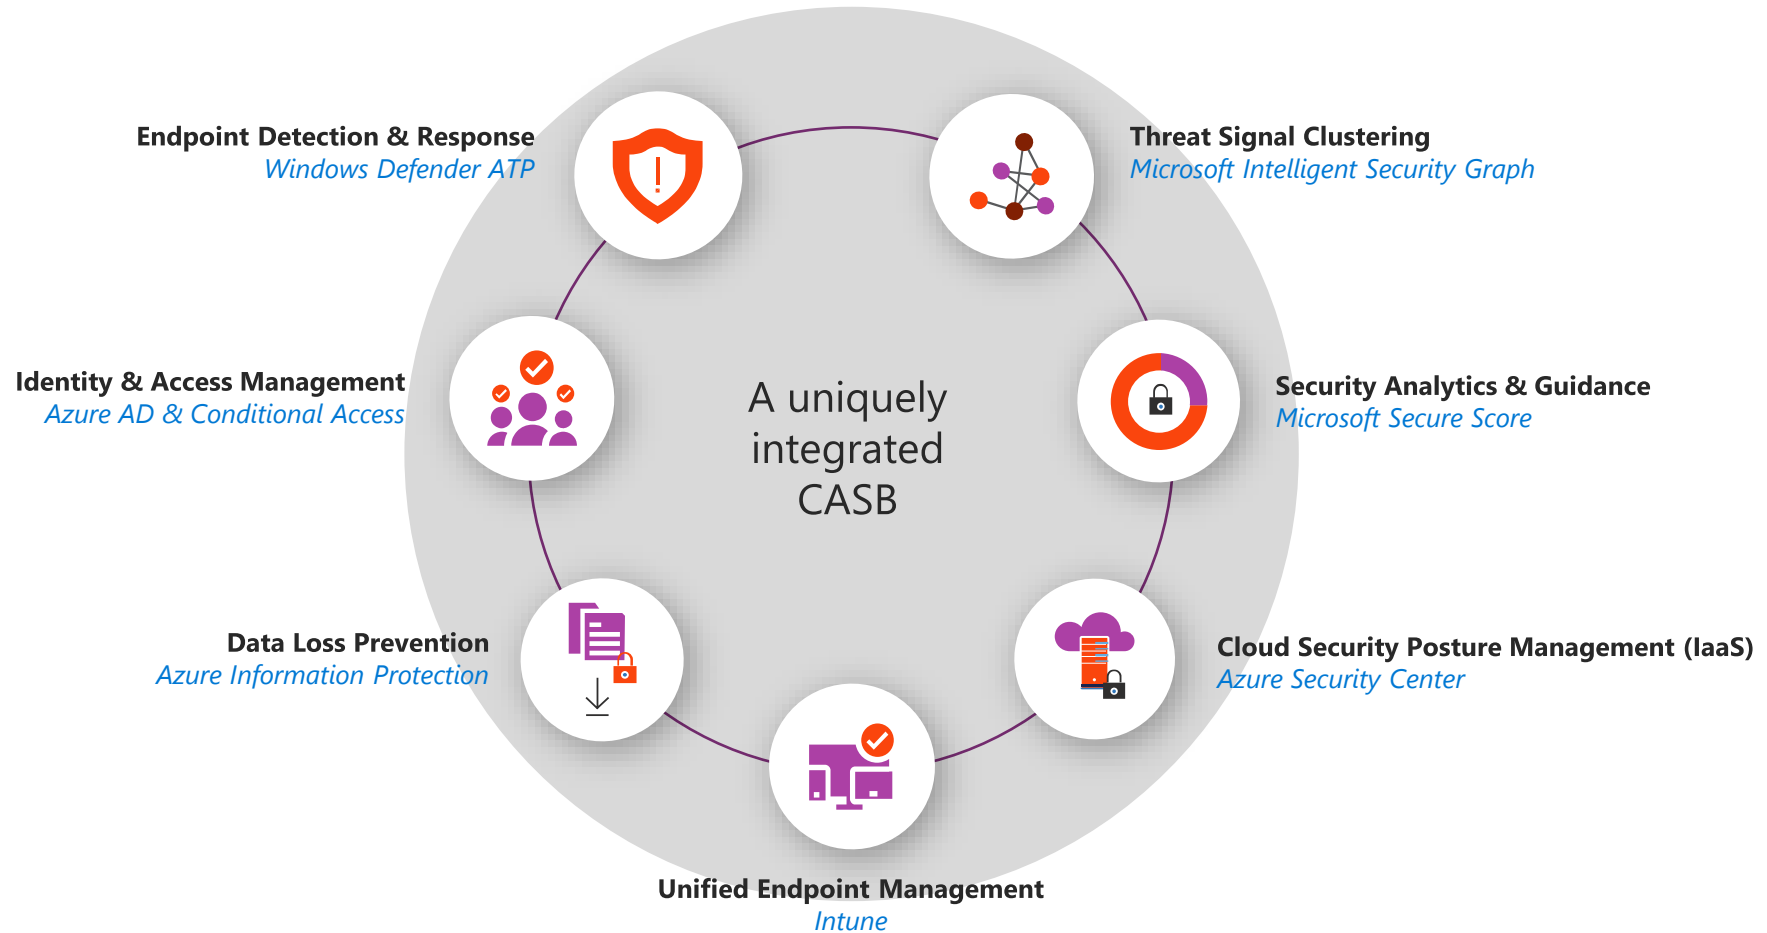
Endpoint Detection & Response
Windows Defender ATP

Threat Signal Clustering
Microsoft Intelligent Security Graph

Identity & Access Management
Azure AD & Conditional Access

A uniquely integrated CASB

Security Analytics & Guidance
Microsoft Secure Score

Data Loss Prevention
Azure Information Protection

Cloud Security Posture Management (IaaS)
Azure Security Center

Unified Endpoint Management
Intune